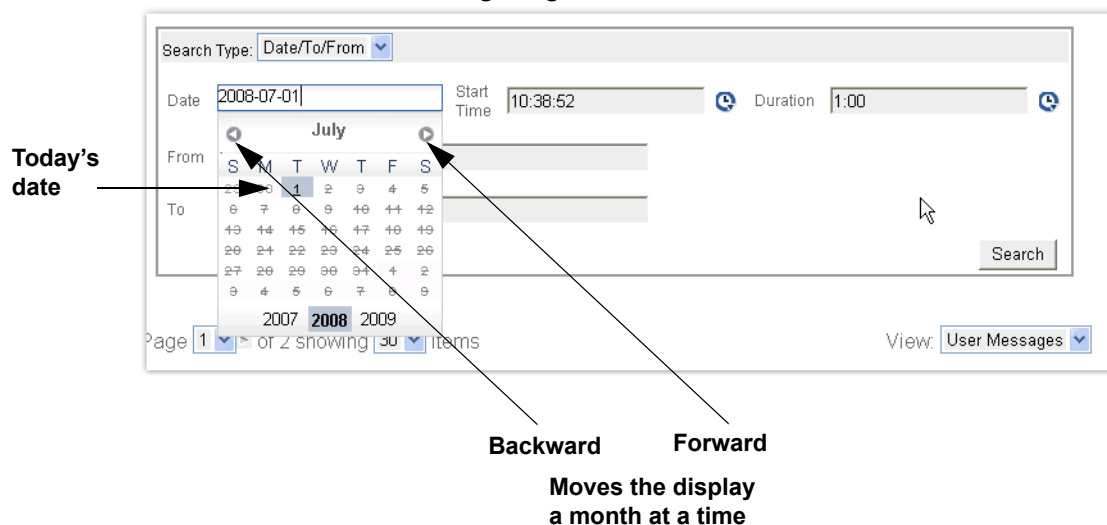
Search Type: Date/To/From

Date 2008-07-01

Start Time 10:38:52

Duration 1:00

July

From

To

| S | M | T | W | T | F | S |
|---|---|---|---|---|---|---|
| 29 | 30 | 1 | 2 | 3 | 4 | 5 |
| 6 | 7 | 8 | 9 | 10 | 11 | 12 |
| 13 | 14 | 15 | 16 | 17 | 18 | 19 |
| 20 | 21 | 22 | 23 | 24 | 25 | 26 |
| 27 | 28 | 29 | 30 | 31 | 1 | 2 |
| 3 | 4 | 5 | 6 | 7 | 8 | 9 |

2007 2008 2009

Search

Page 1 of 2 showing 30 items

View: User Messages

Today's date

Backward

Forward

Moves the display a month at a time